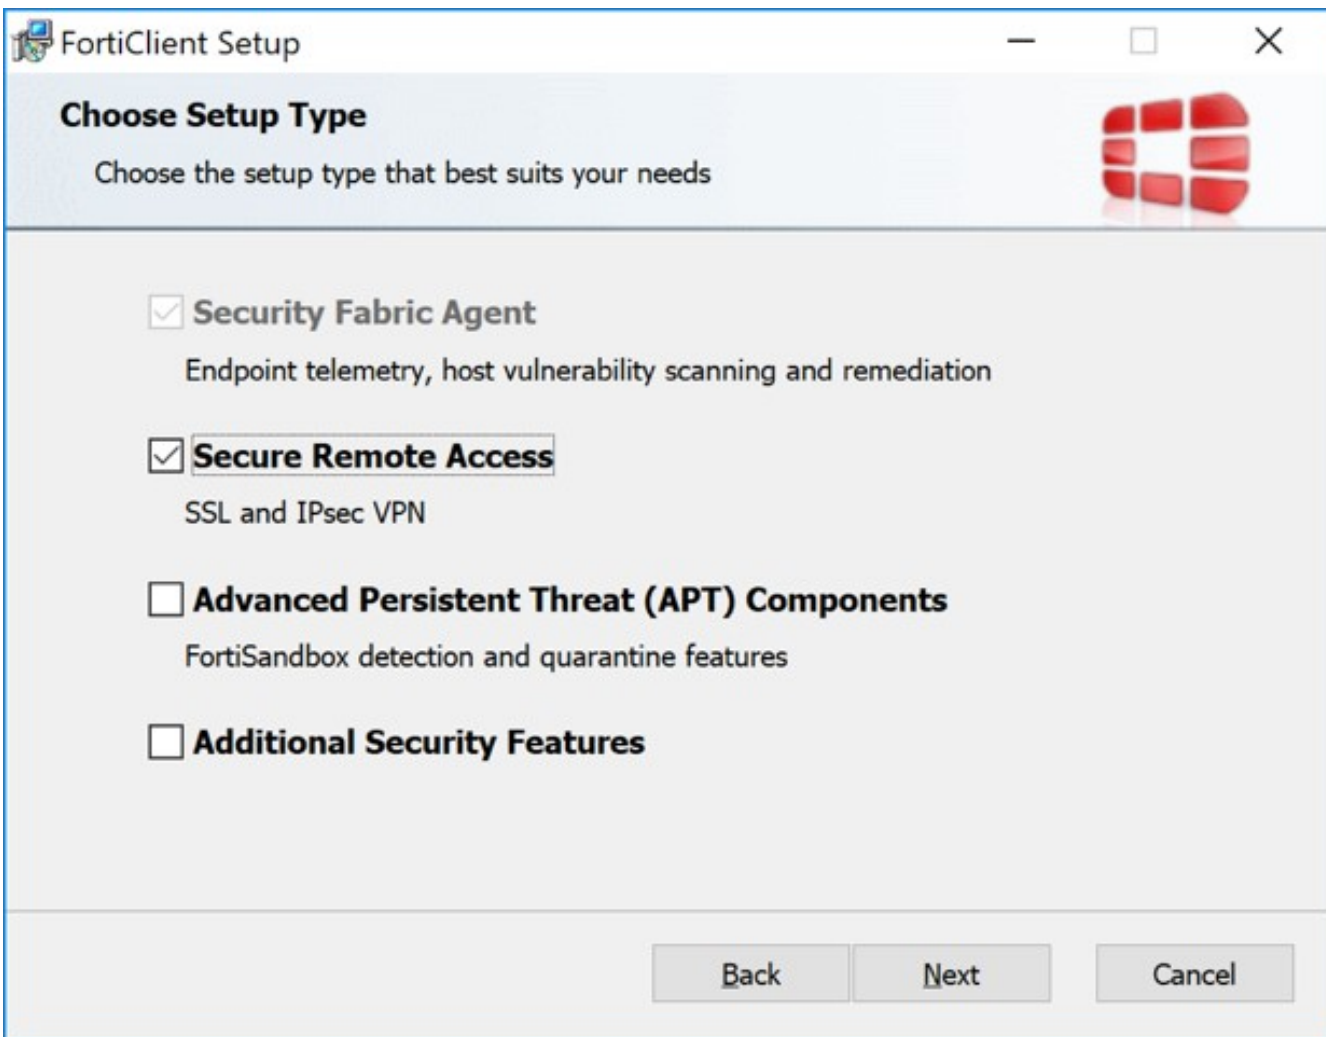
FortiClient Setup

Choose Setup Type

Choose the setup type that best suits your needs

Security Fabric Agent

Endpoint telemetry, host vulnerability scanning and remediation

Secure Remote Access

SSL and IPsec VPN

Advanced Persistent Threat (APT) Components

FortiSandbox detection and quarantine features

Additional Security Features

Back Next Cancel